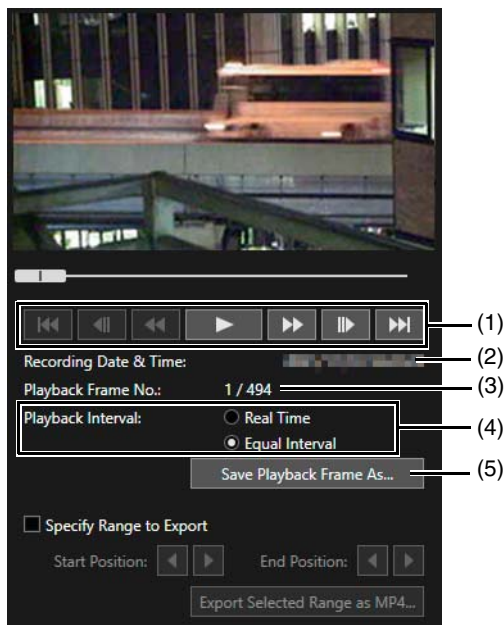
(1)

Recording Date & Time: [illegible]
(2)

Playback Frame No.: 1 / 494
(3)

Playback Interval: Real Time
Equal Interval
(4)

Save Playback Frame As...
(5)

Specify Range to Export

Start Position:
End Position:

Export Selected Range as MP4...